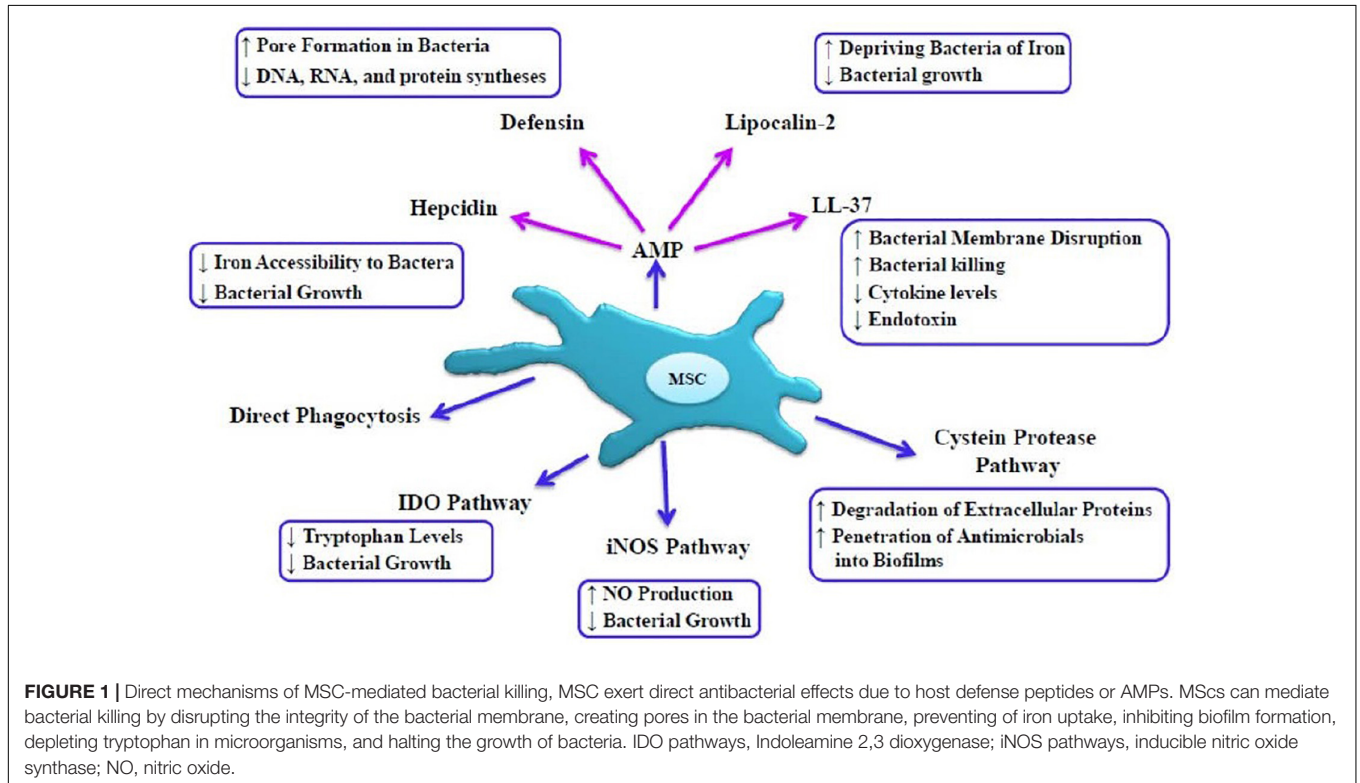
↑ Pore Formation in Bacteria
↓ DNA, RNA, and protein syntheses

↑ Depriving Bacteria of Iron
↓ Bacterial growth

Defensin

Lipocalin-2

Hepcidin

LL-37

AMP

↓ Iron Accessibility to Bactera
↓ Bacterial Growth

↑ Bacterial Membrane Disruption
↑ Bacterial killing
↓ Cytokine levels
↓ Endotoxin

MSC

Direct Phagocytosis

Cystein Protease Pathway

IDO Pathway

↓ Tryptophan Levels
↓ Bacterial Growth

iNOS Pathway

↑ Degradation of Extracellular Proteins
↑ Penetration of Antimicrobials into Biofilms

↑ NO Production
↓ Bacterial Growth

FIGURE 1 | Direct mechanisms of MSC-mediated bacterial killing, MSC exert direct antibacterial effects due to host defense peptides or AMPs. MScs can mediate bacterial killing by disrupting the integrity of the bacterial membrane, creating pores in the bacterial membrane, preventing of iron uptake, inhibiting biofilm formation, depleting tryptophan in microorganisms, and halting the growth of bacteria. IDO pathways, Indoleamine 2,3 dioxygenase; iNOS pathways, inducible nitric oxide synthase; NO, nitric oxide.